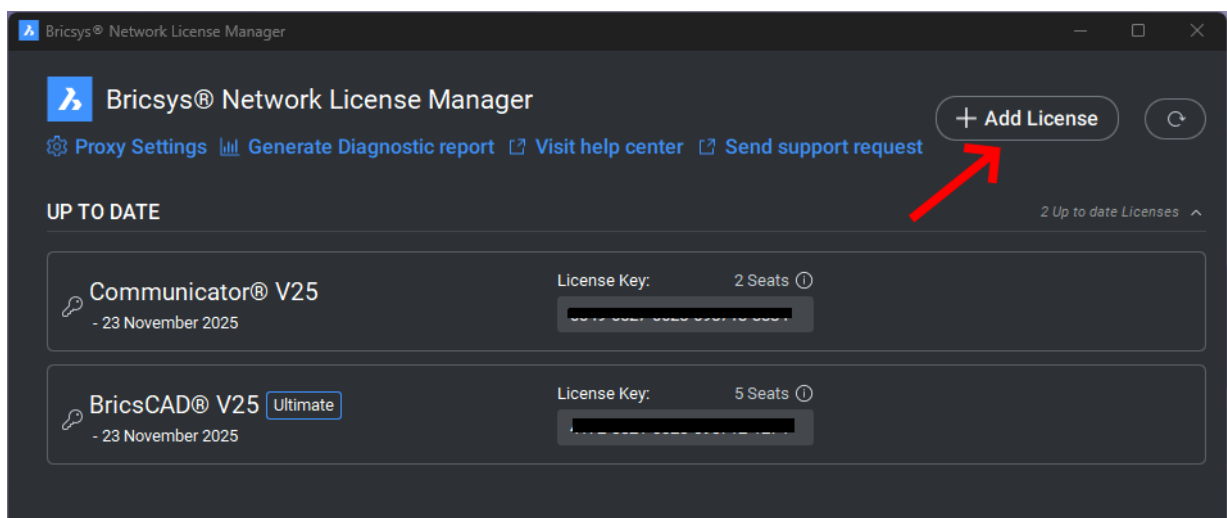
Bricsys® Network License Manager

Bricsys® Network License Manager

+ Add License

Proxy Settings Generate Diagnostic report Visit help center Send support request

UP TO DATE

2 Up to date Licenses

Communicator® V25
- 23 November 2025

License Key: 2 Seats
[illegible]

BricsCAD® V25 Ultimate
- 23 November 2025

License Key: 5 Seats
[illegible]